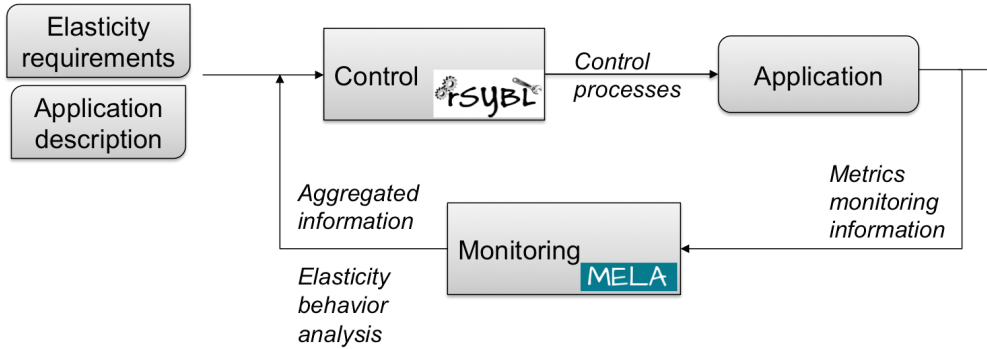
Elasticity requirements

Application description

Control

rSYBL

Control processes

Application

Aggregated information

Metrics monitoring information

Monitoring

MELA

Elasticity behavior analysis